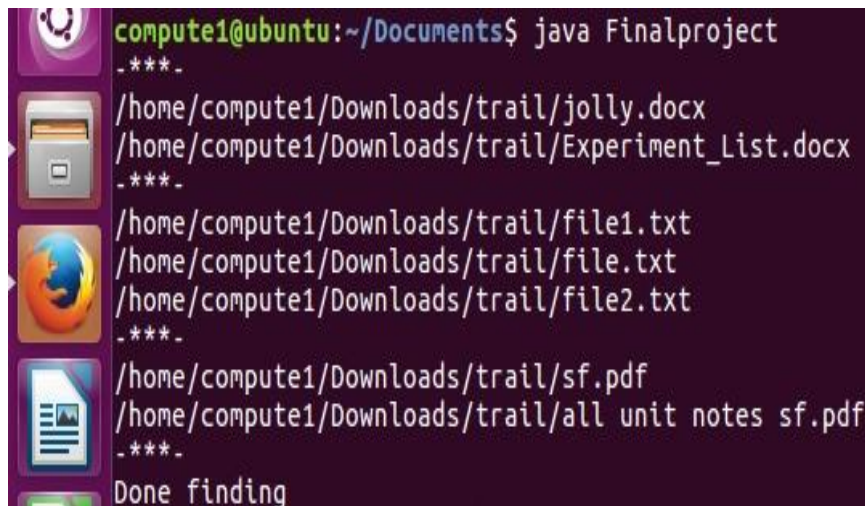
compute1@ubuntu:~/Documents$ java Finalproject
-***-
/home/compute1/Downloads/trail/jolly.docx
/home/compute1/Downloads/trail/Experiment_List.docx
-***-
/home/compute1/Downloads/trail/file1.txt
/home/compute1/Downloads/trail/file.txt
/home/compute1/Downloads/trail/file2.txt
-***-
/home/compute1/Downloads/trail/sf.pdf
/home/compute1/Downloads/trail/all unit notes sf.pdf
-***-
Done finding